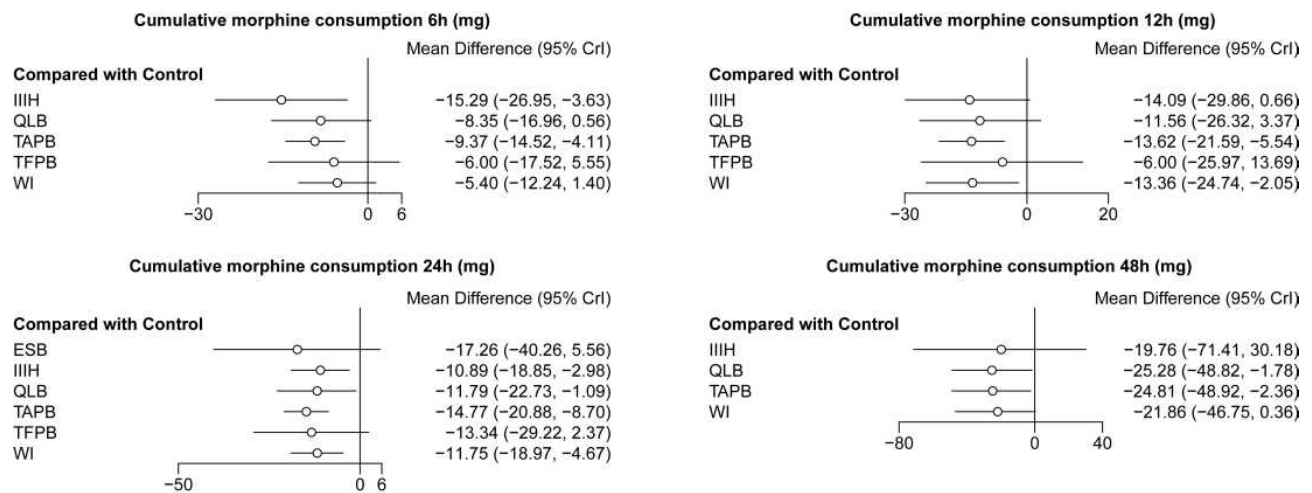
Cumulative morphine consumption 6h (mg)

Mean Difference (95% CrI)

Compared with Control

| | |
|---|---|
| IIIH | −15.29 (−26.95, −3.63) |
| QLB | −8.35 (−16.96, 0.56) |
| TAPB | −9.37 (−14.52, −4.11) |
| TFPB | −6.00 (−17.52, 5.55) |
| WI | −5.40 (−12.24, 1.40) |

−30 0 6

Cumulative morphine consumption 12h (mg)

Mean Difference (95% CrI)

Compared with Control

| | |
|---|---|
| IIIH | −14.09 (−29.86, 0.66) |
| QLB | −11.56 (−26.32, 3.37) |
| TAPB | −13.62 (−21.59, −5.54) |
| TFPB | −6.00 (−25.97, 13.69) |
| WI | −13.36 (−24.74, −2.05) |

−30 0 20

Cumulative morphine consumption 24h (mg)

Mean Difference (95% CrI)

Compared with Control

| | |
|---|---|
| ESB | −17.26 (−40.26, 5.56) |
| IIIH | −10.89 (−18.85, −2.98) |
| QLB | −11.79 (−22.73, −1.09) |
| TAPB | −14.77 (−20.88, −8.70) |
| TFPB | −13.34 (−29.22, 2.37) |
| WI | −11.75 (−18.97, −4.67) |

−50 0 6

Cumulative morphine consumption 48h (mg)

Mean Difference (95% CrI)

Compared with Control

| | |
|---|---|
| IIIH | −19.76 (−71.41, 30.18) |
| QLB | −25.28 (−48.82, −1.78) |
| TAPB | −24.81 (−48.92, −2.36) |
| WI | −21.86 (−46.75, 0.36) |

−80 0 40